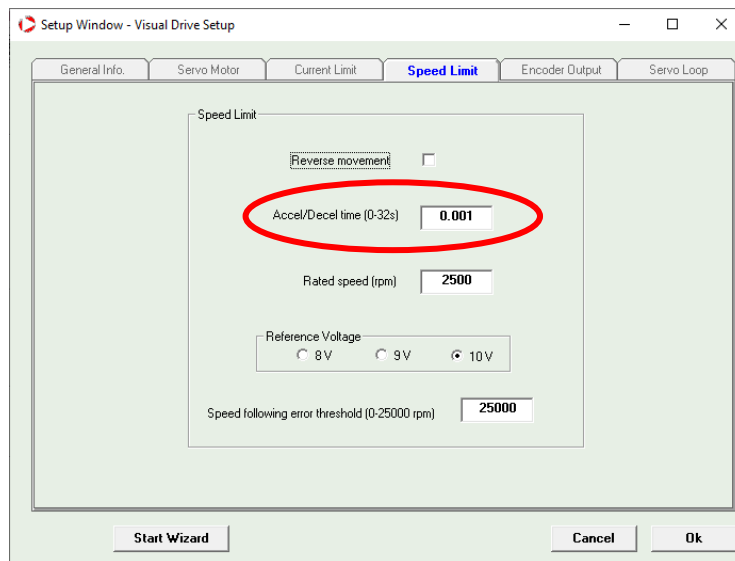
Setup Window - Visual Drive Setup

General Info. | Servo Motor | Current Limit | Speed Limit | Encoder Output | Servo Loop

Speed Limit

Reverse movement

Accel/Decel time (0-32s) 0.001

Rated speed (rpm) 2500

Reference Voltage
8 V 9 V 10 V

Speed following error threshold (0-25000 rpm) 25000

Start Wizard

Cancel

Ok